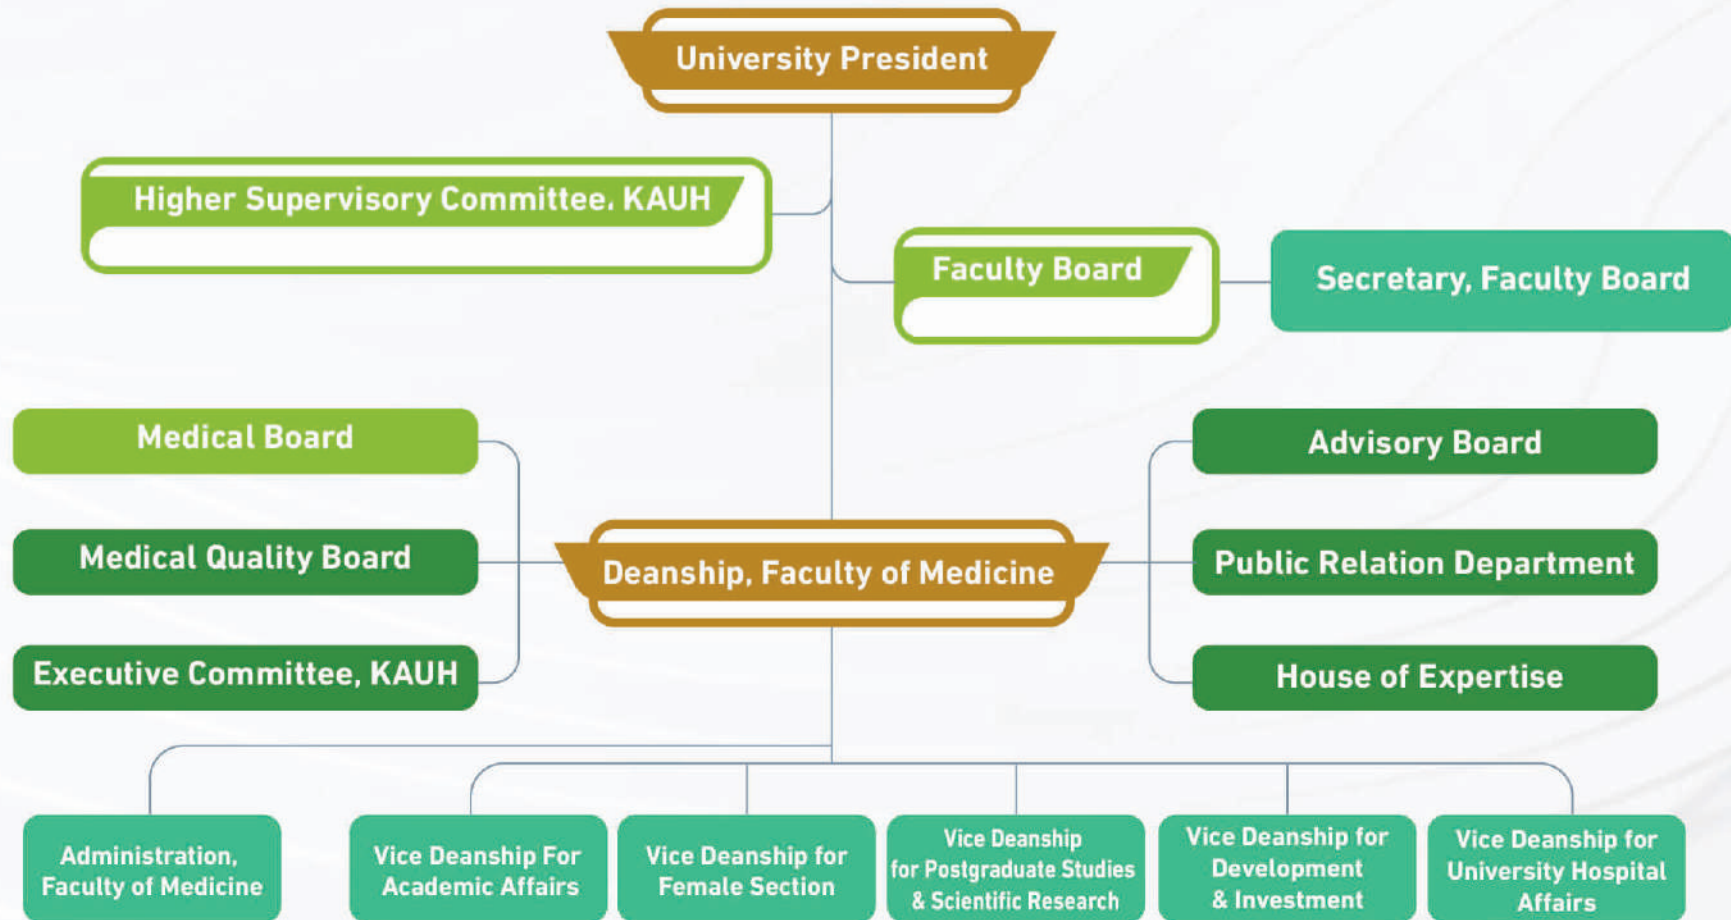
University President

Higher Supervisory Committee, KAUH

Faculty Board

Secretary, Faculty Board

Medical Board

Medical Quality Board

Executive Committee, KAUH

Deanship, Faculty of Medicine

Advisory Board

Public Relation Department

House of Expertise

Administration, Faculty of Medicine

Vice Deanship For Academic Affairs

Vice Deanship for Female Section

Vice Deanship for Postgraduate Studies & Scientific Research

Vice Deanship for Development & Investment

Vice Deanship for University Hospital Affairs